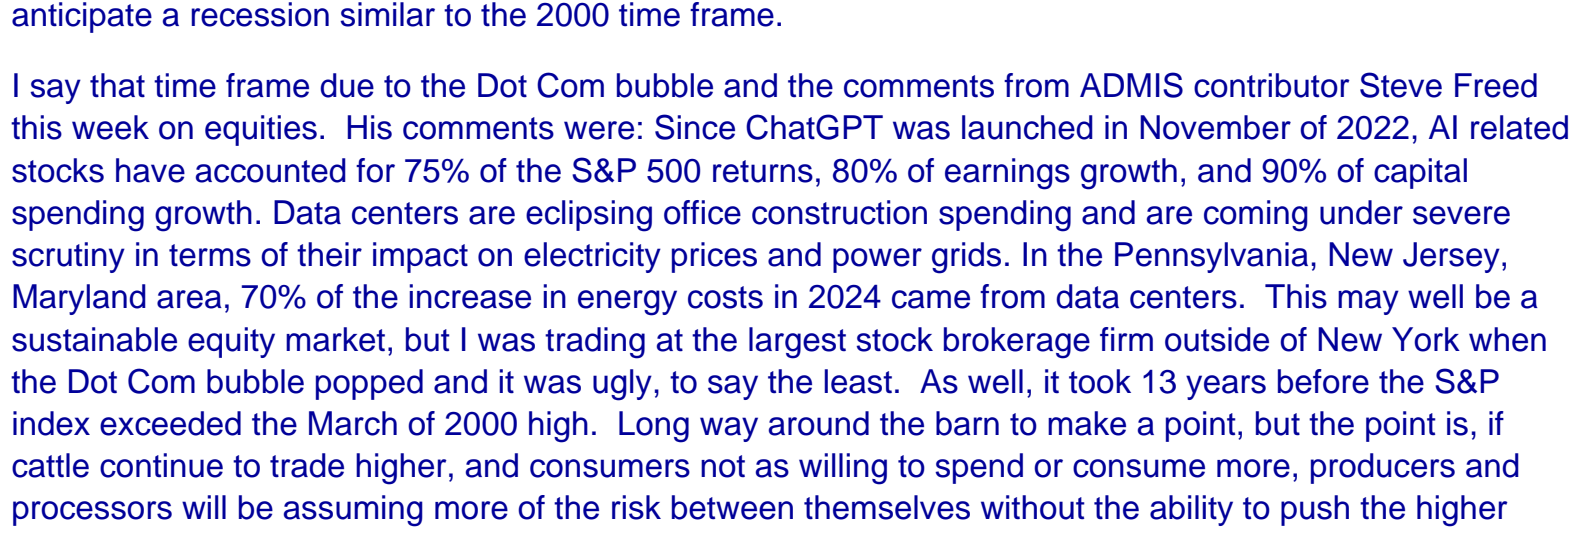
anticipate a recession similar to the 2000 time frame.

I say that time frame due to the Dot Com bubble and the comments from ADMIS contributor Steve Freed this week on equities. His comments were: Since ChatGPT was launched in November of 2022, AI related stocks have accounted for 75% of the S&P 500 returns, 80% of earnings growth, and 90% of capital spending growth. Data centers are eclipsing office construction spending and are coming under severe scrutiny in terms of their impact on electricity prices and power grids. In the Pennsylvania, New Jersey, Maryland area, 70% of the increase in energy costs in 2024 came from data centers. This may well be a sustainable equity market, but I was trading at the largest stock brokerage firm outside of New York when the Dot Com bubble popped and it was ugly, to say the least. As well, it took 13 years before the S&P index exceeded the March of 2000 high. Long way around the barn to make a point, but the point is, if cattle continue to trade higher, and consumers not as willing to spend or consume more, producers and processors will be assuming more of the risk between themselves without the ability to push the higher